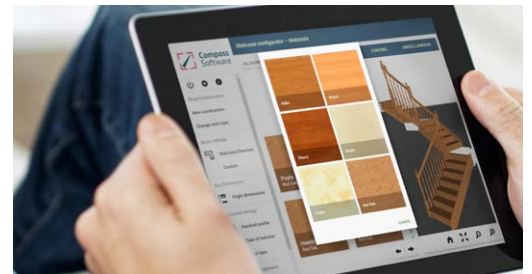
Compass Software

Staircase configurator - Materials

CONTROL

MODEL LANGUAGE

New construction

Change stair type

Staircase Direction

Custom

Angle dimensions

Handrail profile

Type of balusters

Alder

Beech

Cherry

Maple

Pine

Red Oak

Close